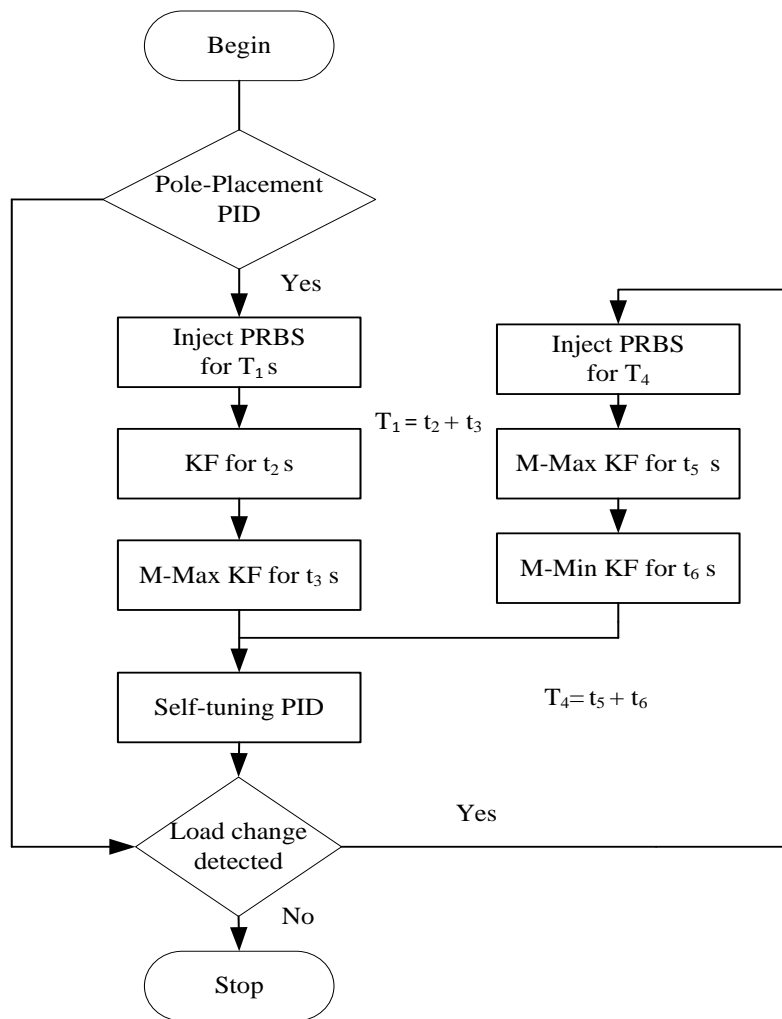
Begin

Pole-Placement PID

Yes

Inject PRBS for $T_1$ s

$T_1 = t_2 + t_3$

KF for $t_2$ s

M-Max KF for $t_3$ s

Inject PRBS for $T_4$

M-Max KF for $t_5$ s

M-Min KF for $t_6$ s

Self-tuning PID

$T_4 = t_5 + t_6$

Yes

Load change detected

No

Stop